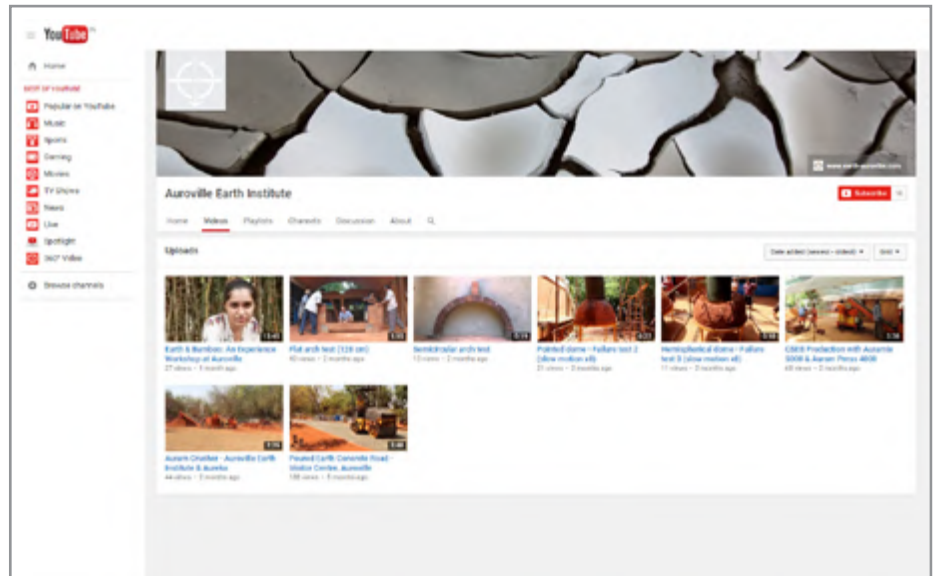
YouTube

Home

BEST OF YOUTUBE

Popular on YouTube

Music

Sports

Gaming

Movies

TV Shows

News

Live

Spotlight

360° Video

Browse channels

www.earth-auroville.com

Auroville Earth Institute

Subscribe

Home Videos Playlists Channels Discussion About

Uploads

Date added (newest - oldest) Grid

Earth & Bamboo: An Experience Workshop at Auroville
27 views • 1 month ago

Flat arch test (128 cm)
40 views • 2 months ago

Semicircular arch test
13 views • 2 months ago

Pointed dome - Failure test 2 (slow motion x8)
21 views • 3 months ago

Hemispherical dome - Failure test 3 (slow motion x8)
11 views • 3 months ago

CSEB Production with Auram 3000 & Auram Press 4000
48 views • 3 months ago

Auram Crusher - Auroville Earth Institute & Aureka
44 views • 3 months ago

Poured Earth Concrete Road - Visitor Centre, Auroville
108 views • 5 months ago